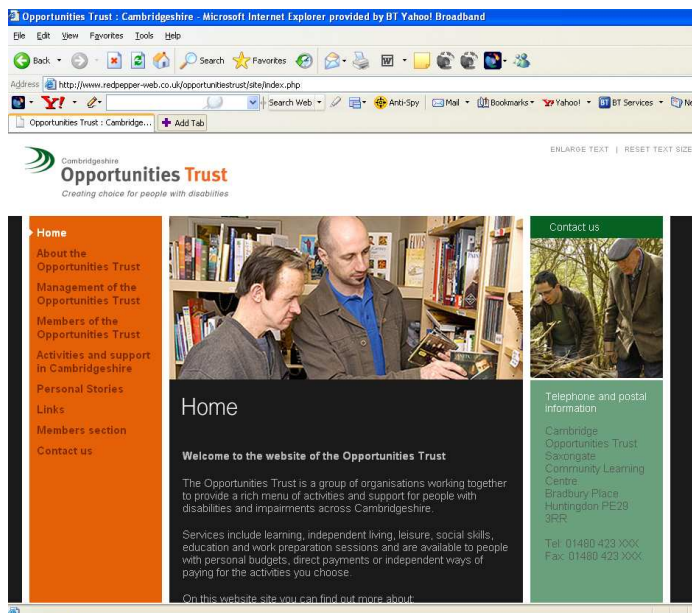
Opportunities Trust : Cambridgeshire - Microsoft Internet Explorer provided by BT Yahoo! Broadband

File Edit View Favorites Tools Help

Back Search Favorites

Address http://www.redpepper-web.co.uk/opportunitiestrust/site/index.php

Y! Search Web Anti-Spy Mail Bookmarks Yahoo! BT Services

Opportunities Trust : Cambridge... Add Tab

Cambridgeshire
Opportunities Trust
Creating choice for people with disabilities

ENLARGE TEXT | RESET TEXT SIZE

Home
About the Opportunities Trust
Management of the Opportunities Trust
Members of the Opportunities Trust
Activities and support in Cambridgeshire
Personal Stories
Links
Members section
Contact us

Contact us

Home

Welcome to the website of the Opportunities Trust

The Opportunities Trust is a group of organisations working together to provide a rich menu of activities and support for people with disabilities and impairments across Cambridgeshire.

Services include learning, independent living, leisure, social skills, education and work preparation sessions and are available to people with personal budgets, direct payments or independent ways of paying for the activities you choose.

On this website site you can find out more about:

Telephone and postal information

Cambridge Opportunities Trust
Saxongate Community Learning Centre
Bradbury Place
Huntingdon PE29 3RR

Tel: 01480 423 XXX
Fax: 01480 423 XXX